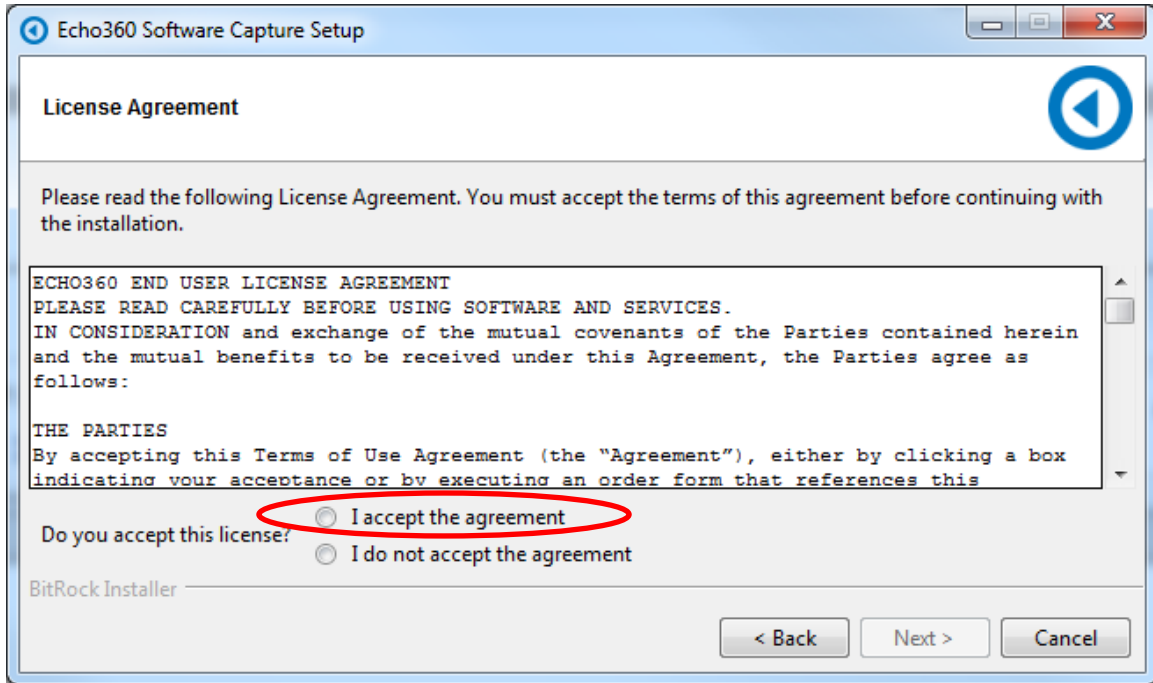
Echo360 Software Capture Setup

License Agreement

Please read the following License Agreement. You must accept the terms of this agreement before continuing with the installation.

ECHO360 END USER LICENSE AGREEMENT
PLEASE READ CAREFULLY BEFORE USING SOFTWARE AND SERVICES.
IN CONSIDERATION and exchange of the mutual covenants of the Parties contained herein and the mutual benefits to be received under this Agreement, the Parties agree as follows:

THE PARTIES
By accepting this Terms of Use Agreement (the "Agreement"), either by clicking a box indicating your acceptance or by executing an order form that references this

Do you accept this license?
I accept the agreement
I do not accept the agreement

BitRock Installer

< Back
Next >
Cancel